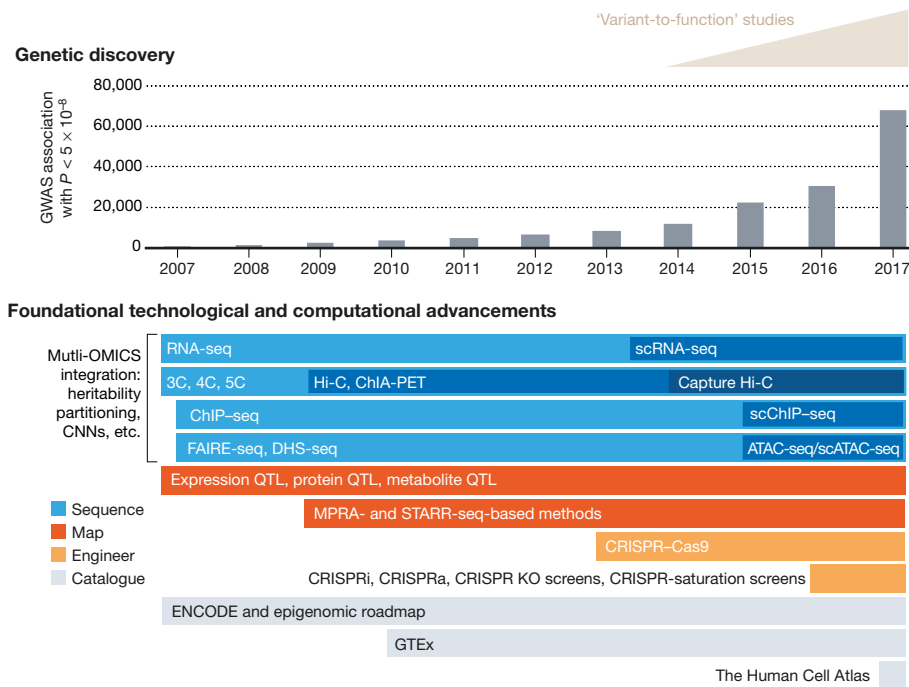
'Variant-to-function' studies

Genetic discovery

GWAS association with $P < 5 \times 10^{-8}$

80,000
60,000
40,000
20,000
0

2007 2008 2009 2010 2011 2012 2013 2014 2015 2016 2017

Foundational technological and computational advancements

Mutli-OMICS integration: heritability partitioning, CNNs, etc.

RNA-seq
scRNA-seq
3C, 4C, 5C
Hi-C, ChIA-PET
Capture Hi-C
ChIP–seq
scChIP–seq
FAIRE-seq, DHS-seq
ATAC-seq/scATAC-seq
Expression QTL, protein QTL, metabolite QTL

Sequence
Map
Engineer
Catalogue

MPRA- and STARR-seq-based methods
CRISPR–Cas9
CRISPRi, CRISPRa, CRISPR KO screens, CRISPR-saturation screens
ENCODE and epigenomic roadmap
GTEx
The Human Cell Atlas